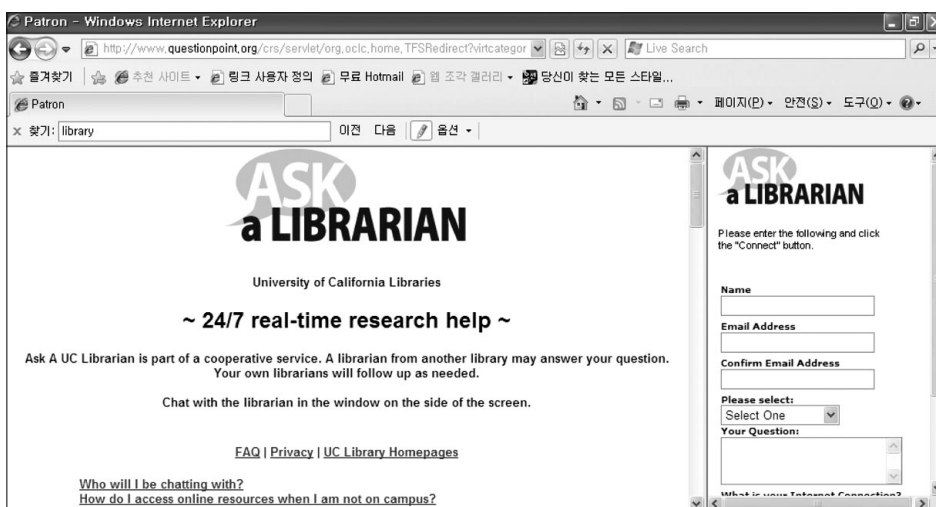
Patron - Windows Internet Explorer

http://www.questionpoint.org/crs/servlet/org.oclc.home.TFSRedirect?virtcategor

Live Search

즐겨찾기 | 추천 사이트 ▾ 링크 사용자 정의 무료 Hotmail 웹 조각 갤러리 ▾ 당신이 찾는 모든 스타일...

Patron

페이지(P) ▾ 안전(S) ▾ 도구(O) ▾

× 찾기: library 이전 다음 옵션 ▾

ASK a LIBRARIAN

University of California Libraries

~ 24/7 real-time research help ~

Ask A UC Librarian is part of a cooperative service. A librarian from another library may answer your question. Your own librarians will follow up as needed.

Chat with the librarian in the window on the side of the screen.

FAQ | Privacy | UC Library Homepages

Who will I be chatting with?
How do I access online resources when I am not on campus?

ASK a LIBRARIAN

Please enter the following and click the "Connect" button.

Name

Email Address

Confirm Email Address

Please select:
Select One

Your Question:

What is your Internet Connection?